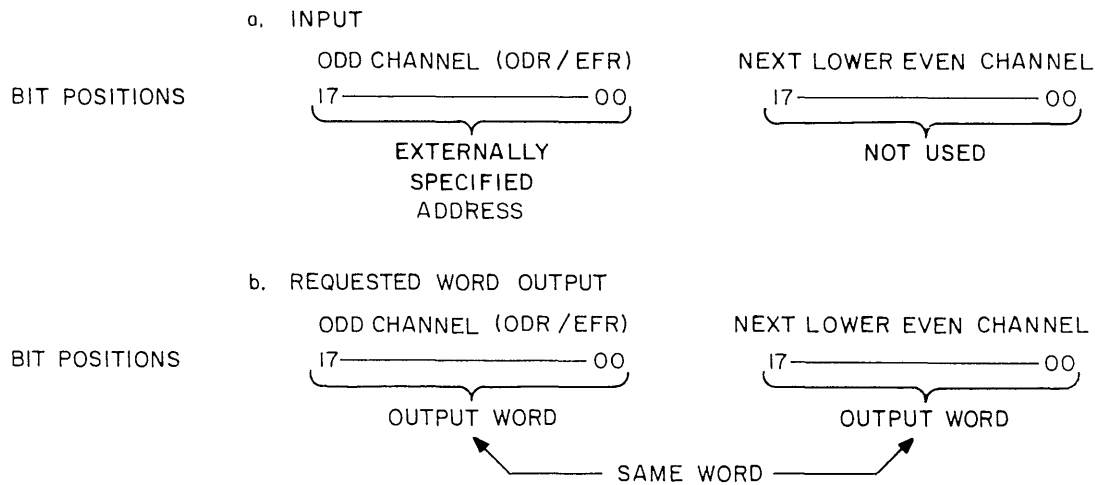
a. INPUT

BIT POSITIONS

ODD CHANNEL (ODR / EFR)
17 — 00
EXTERNALLY SPECIFIED ADDRESS

NEXT LOWER EVEN CHANNEL
17 — 00
NOT USED

b. REQUESTED WORD OUTPUT

BIT POSITIONS

ODD CHANNEL (ODR / EFR)
17 — 00
OUTPUT WORD

NEXT LOWER EVEN CHANNEL
17 — 00
OUTPUT WORD

SAME WORD